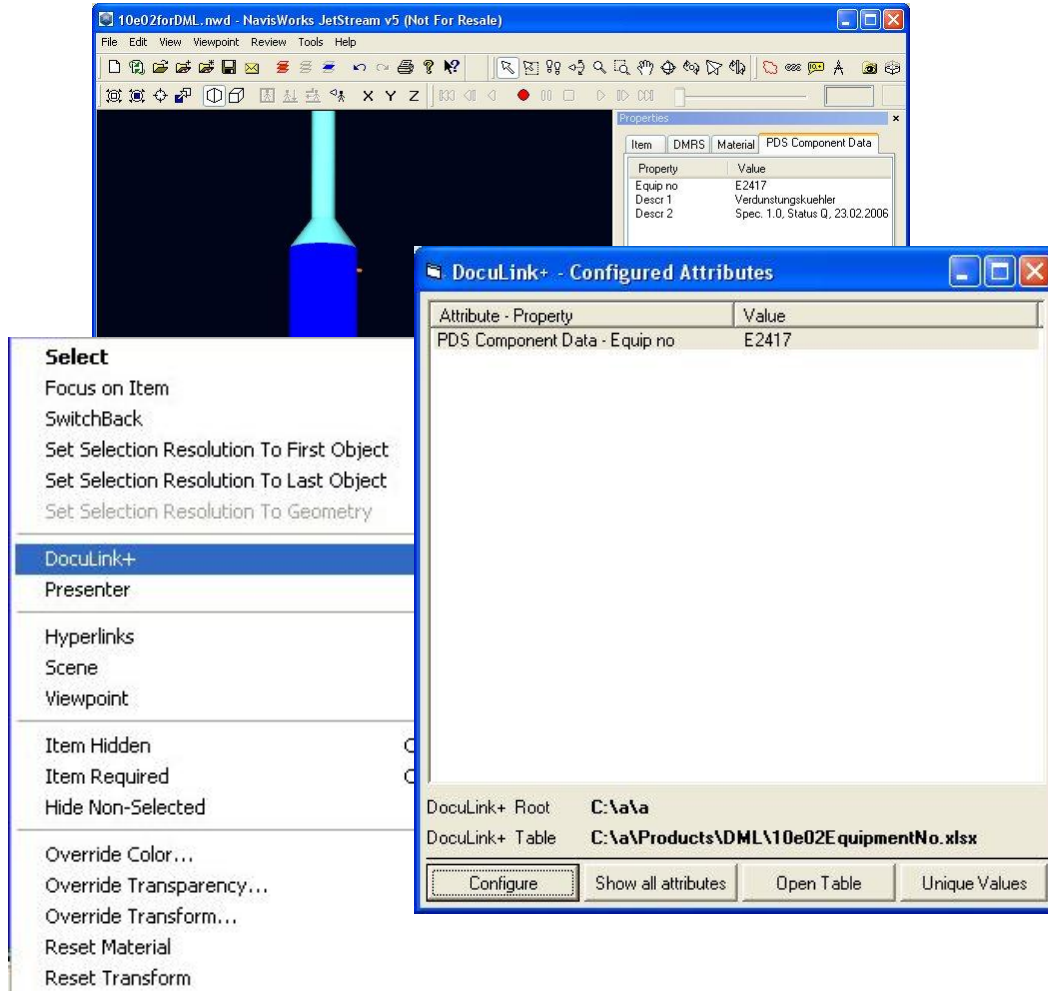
10e02forDML.nwd - NavisWorks JetStream v5 (Not For Resale)

File Edit View Viewpoint Review Tools Help

X Y Z

Properties

Item DMRS Material PDS Component Data

| Property | Value |
|---|---|
| Equip no | E2417 |
| Descr 1 | Verdunstungskuehler |
| Descr 2 | Spec. 1.0, Status Q, 23.02.2006 |

Select
Focus on Item
SwitchBack
Set Selection Resolution To First Object
Set Selection Resolution To Last Object
Set Selection Resolution To Geometry

DocuLink+
Presenter

Hyperlinks
Scene
Viewpoint

Item Hidden
Item Required
Hide Non-Selected

Override Color...
Override Transparency...
Override Transform...
Reset Material
Reset Transform

DocuLink+ - Configured Attributes

| Attribute - Property | Value |
|---|---|
| PDS Component Data - Equip no | E2417 |

DocuLink+ Root C:\a\a
DocuLink+ Table C:\a\Products\DML\10e02EquipmentNo.xlsx

Configure Show all attributes Open Table Unique Values